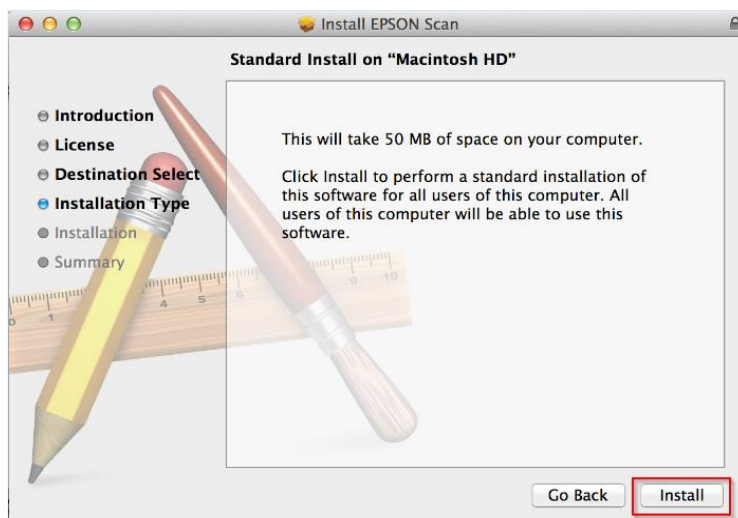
Install EPSON Scan

Standard Install on "Macintosh HD"

Introduction
License
Destination Select
Installation Type
Installation
Summary

This will take 50 MB of space on your computer.

Click Install to perform a standard installation of this software for all users of this computer. All users of this computer will be able to use this software.

Go Back
Install